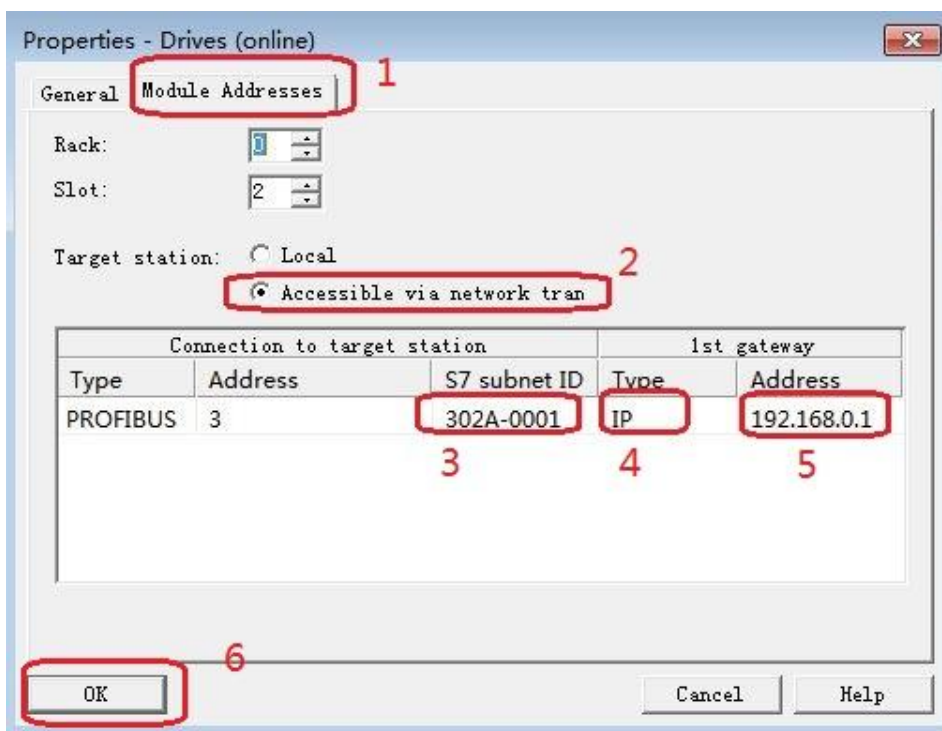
Properties - Drives (online)

General | Module Addresses 1

Rack: 0

Slot: 2

Target station: Local

Accessible via network tran 2

| Connection to target station | | | 1st gateway | |
|---|---|---|---|---|
| Type | Address | S7 subnet ID | Type | Address |
| PROFIBUS | 3 | 302A-0001 | IP | 192.168.0.1 |

3 4 5

6

OK

Cancel

Help